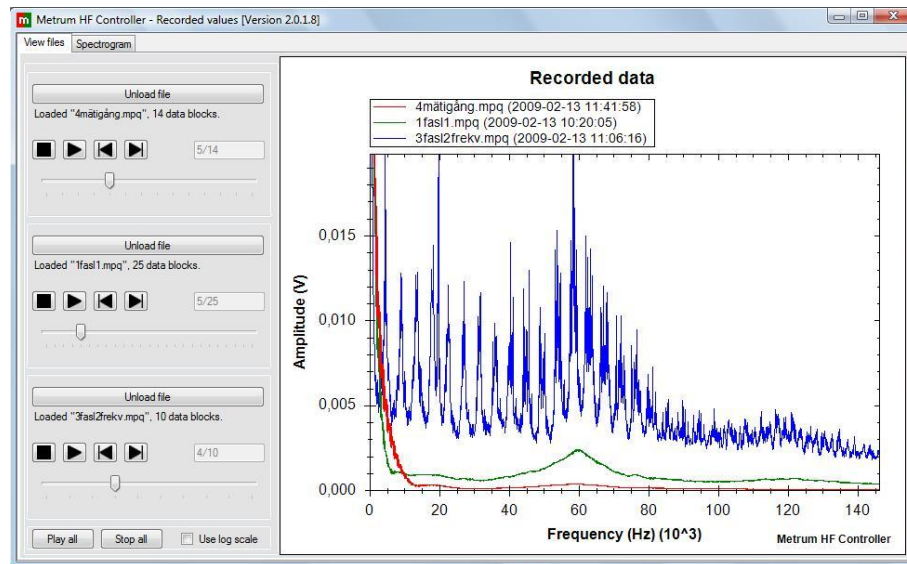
m Metrum HF Controller - Recorded values [Version 2.0.1.8]

View files | Spectrogram

Unload file
Loaded "4mätigång.mpq", 14 data blocks.
5/14

Unload file
Loaded "1fasl1.mpq", 25 data blocks.
5/25

Unload file
Loaded "3fasl2frekv.mpq", 10 data blocks.
4/10

Play all | Stop all | Use log scale

Recorded data

4mätigång.mpq (2009-02-13 11:41:58)
1fasl1.mpq (2009-02-13 10:20:05)
3fasl2frekv.mpq (2009-02-13 11:06:16)

Amplitude (V)

0,015
0,010
0,005
0,000

0 20 40 60 80 100 120 140

Frequency (Hz) (10^3)

Metrum HF Controller